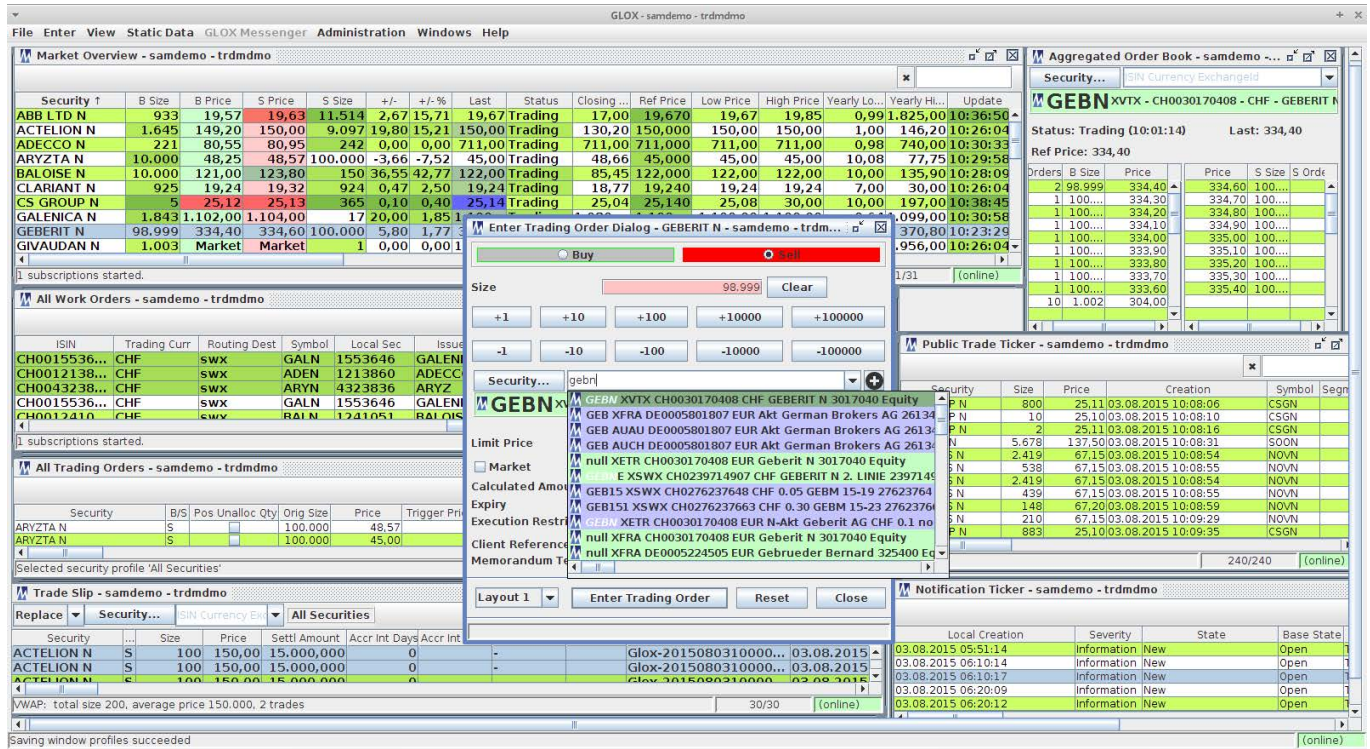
GLOX - samdemo - trdmdmo

File Enter View Static Data GLOX Messenger Administration Windows Help

Market Overview - samdemo - trdmdmo

| Security ↑ | B Size | B Price | S Price | S Size | +/- | +/-% | Last | Status | Closing ... | Ref Price | Low Price | High Price | Yearly Lo... | Yearly Hi... | Update |
|---|---|---|---|---|---|---|---|---|---|---|---|---|---|---|---|
| ABB LTD N | 933 | 19,57 | 19,63 | 11.514 | 2,67 | 15,71 | 19,67 | Trading | 17,00 | 19,670 | 19,67 | 19,85 | 0,99 | 1.825,00 | 10:36:50 |
| ACTELION N | 1.645 | 149,20 | 150,00 | 9.097 | 19,80 | 15,21 | 150,00 | Trading | 130,20 | 150,000 | 150,00 | 150,00 | 1,00 | 146,20 | 10:26:04 |
| ADECCO N | 221 | 80,55 | 80,95 | 242 | 0,00 | 0,00 | 711,00 | Trading | 711,00 | 711,000 | 711,00 | 711,00 | 0,98 | 740,00 | 10:30:33 |
| ARYZTA N | 10.000 | 48,25 | 48,57 | 100.000 | -3,66 | -7,52 | 45,00 | Trading | 48,66 | 45,000 | 45,00 | 45,00 | 10,08 | 77,75 | 10:29:58 |
| BALOISE N | 10.000 | 121,00 | 123,80 | 150 | 36,55 | 42,77 | 122,00 | Trading | 85,45 | 122,000 | 122,00 | 122,00 | 10,00 | 135,90 | 10:28:09 |
| CLARIANT N | 925 | 19,24 | 19,32 | 924 | 0,47 | 2,50 | 19,24 | Trading | 18,77 | 19,240 | 19,24 | 19,24 | 7,00 | 30,00 | 10:26:04 |
| CS GROUP N | 5 | 25,12 | 25,13 | 365 | 0,10 | 0,40 | 25,14 | Trading | 25,04 | 25,140 | 25,08 | 30,00 | 10,00 | 197,00 | 10:38:45 |
| GALENICA N | 1.843 | 1.102,00 | 1.104,00 | 17 | 20,00 | 1,85 | | | | | | | | 1.099,00 | 10:30:58 |
| GEBERIT N | 98.999 | 334,40 | 334,60 | 100.000 | 5,80 | 1,77 | | | | | | | | 370,80 | 10:23:29 |
| GIVAUDAN N | 1.003 | Market | Market | 1 | 0,00 | 0,00 | | | | | | | | 1.956,00 | 10:26:04 |

1 subscriptions started.
1/31 (online)

All Work Orders - samdemo - trdmdmo

| ISIN | Trading Curr | Routing Dest | Symbol | Local Sec | Issue |
|---|---|---|---|---|---|
| CH0015536... | CHF | SWX | GALN | 1553646 | GALENI |
| CH0012138... | CHF | SWX | ADEN | 1213860 | ADECC |
| CH0043238... | CHF | SWX | ARYN | 4323836 | ARYZ |
| CH0015536... | CHF | SWX | GALN | 1553646 | GALENI |
| CH0012410 | CHF | SWX | BALN | 1241051 | BALOIS |

1 subscriptions started.

All Trading Orders - samdemo - trdmdmo

| Security | B/S | Pos Unalloc Qty | Orig Size | Price | Trigger Pri |
|---|---|---|---|---|---|
| ARYZTA N | S | | 100.000 | 48,57 | |
| ARYZTA N | S | | 100.000 | 45,00 | |

Selected security profile 'All Securities'

Trade Slip - samdemo - trdmdmo

Replace Security... SIN Currency Ex All Securities

| Security | ... | Size | Price | Settl Amount | Accr Int Days | Accr Int | | | |
|---|---|---|---|---|---|---|---|---|---|
| ACTELION N | S | 100 | 150,00 | 15.000,000 | 0 | | - | Glox-2015080310000... | 03.08.2015 |
| ACTELION N | S | 100 | 150,00 | 15.000,000 | 0 | | - | Glox-2015080310000... | 03.08.2015 |
| ACTELION N | S | 100 | 150,00 | 15.000,000 | 0 | | | Glox-2015080310000 | 03.08.2015 |

VWAP: total size 200, average price 150.000, 2 trades
30/30 (online)

Enter Trading Order Dialog - GEBERIT N - samdemo - trdm...

Buy Sell

Size 98.999 Clear

+1 +10 +100 +10000 +100000
-1 -10 -100 -10000 -100000

Security... gebn

GEBN XVTX CH0030170408 CHF GEBERIT N 3017040 Equity
GEB XFRA DE0005801807 EUR Akt German Brokers AG 26134
GEB AUAU DE0005801807 EUR Akt German Brokers AG 26134
GEB AUCH DE0005801807 EUR Akt German Brokers AG 26134
null XETR CH0030170408 EUR Geberit N 3017040 Equity
GEBN E XSWX CH0239714907 CHF GEBERIT N 2. LINIE 2397149
GEB15 XSWX CH0276237648 CHF 0.05 GEBM 15-19 27623764
GEB151 XSWX CH0276237663 CHF 0.30 GEBM 15-23 27623766
GEBN XETR CH0030170408 EUR N-Akt Geberit AG CHF 0.1 no
null XFRA CH0030170408 EUR Geberit N 3017040 Equity
null XFRA DE0005224505 EUR Gebrueder Bernard 325400 Eq

Limit Price
Market
Calculated Amou
Expiry
Execution Restri
Client Reference
Memorandum Te

Layout 1 Enter Trading Order Reset Close

Aggregated Order Book - samdemo -...

Security... SIN Currency Exchangeld

GEBN XVTX - CH0030170408 - CHF - GEBERIT N

Status: Trading (10:01:14) Last: 334,40
Ref Price: 334,40

| Orders | B Size | Price | Price | S Size | S Orde |
|---|---|---|---|---|---|
| 2 | 98.999 | 334,40 | 334,60 | 100.... | |
| 1 | 100.... | 334,30 | 334,70 | 100.... | |
| 1 | 100.... | 334,20 | 334,80 | 100.... | |
| 1 | 100.... | 334,10 | 334,90 | 100.... | |
| 1 | 100.... | 334,00 | 335,00 | 100.... | |
| 1 | 100.... | 333,90 | 335,10 | 100.... | |
| 1 | 100.... | 333,80 | 335,20 | 100.... | |
| 1 | 100.... | 333,70 | 335,30 | 100.... | |
| 1 | 100.... | 333,60 | 335,40 | 100.... | |
| 10 | 1.002 | 304,00 | | | |

Public Trade Ticker - samdemo - trdmdmo

| Security | Size | Price | Creation | Symbol | Segm |
|---|---|---|---|---|---|
| P N | 800 | 25,11 | 03.08.2015 10:08:06 | CSGN | |
| P N | 10 | 25,10 | 03.08.2015 10:08:10 | CSGN | |
| P N | 2 | 25,11 | 03.08.2015 10:08:16 | CSGN | |
| N | 5.678 | 137,50 | 03.08.2015 10:08:31 | SOON | |
| S N | 2.419 | 67,15 | 03.08.2015 10:08:54 | NOVN | |
| S N | 538 | 67,15 | 03.08.2015 10:08:55 | NOVN | |
| S N | 2.419 | 67,15 | 03.08.2015 10:08:54 | NOVN | |
| S N | 439 | 67,15 | 03.08.2015 10:08:55 | NOVN | |
| S N | 148 | 67,20 | 03.08.2015 10:08:59 | NOVN | |
| S N | 210 | 67,15 | 03.08.2015 10:09:29 | NOVN | |
| P N | 883 | 25,10 | 03.08.2015 10:09:35 | CSGN | |

240/240 (online)

Notification Ticker - samdemo - trdmdmo

| Local Creation | Severity | State | Base State |
|---|---|---|---|
| 03.08.2015 05:51:14 | Information | New | Open |
| 03.08.2015 06:10:14 | Information | New | Open |
| 03.08.2015 06:10:17 | Information | New | Open |
| 03.08.2015 06:20:09 | Information | New | Open |
| 03.08.2015 06:20:12 | Information | New | Open |

Saving window profiles succeeded
(online)